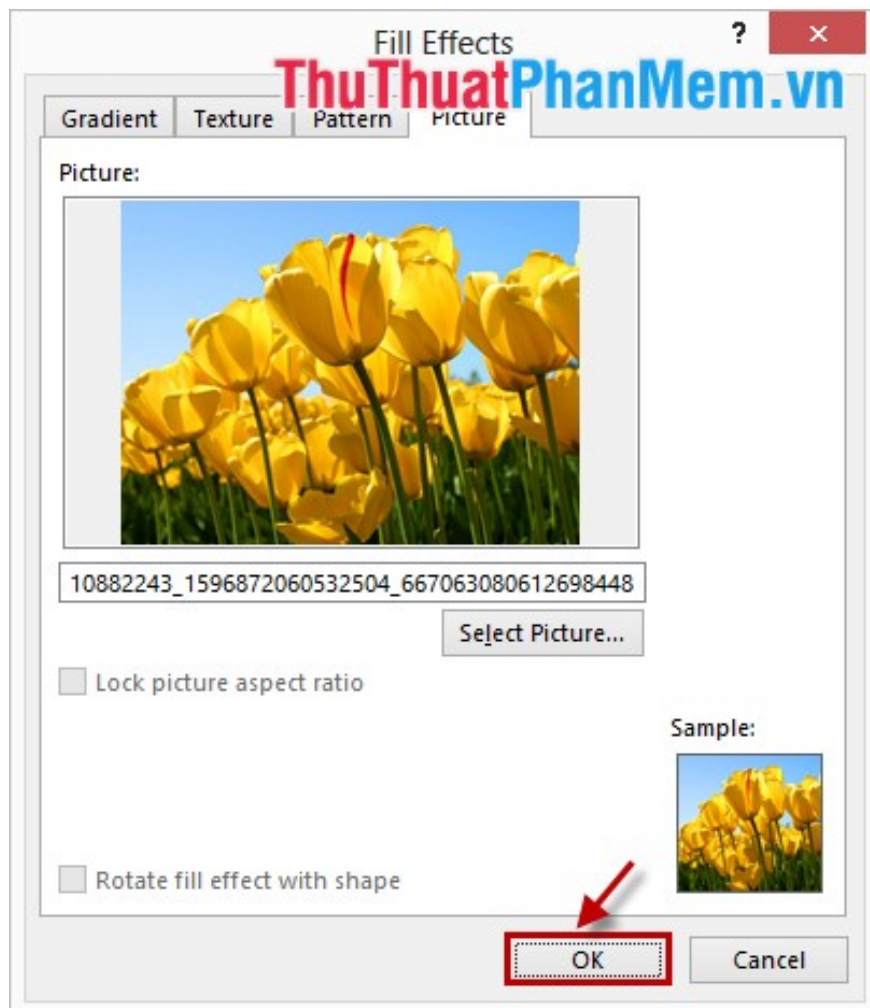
Fill Effects

?

ThuThuatPhanMem.vn

Gradient | Texture | Pattern | Picture

Picture:

10882243_1596872060532504_667063080612698448

Select Picture...

Lock picture aspect ratio

Sample:

Rotate fill effect with shape

OK

Cancel